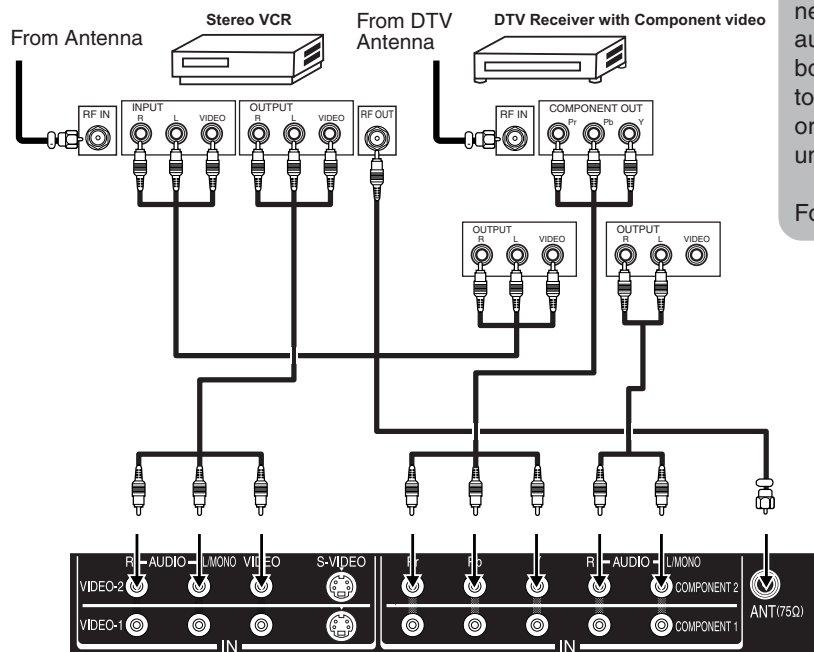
Stereo VCR
From Antenna
From DTV Antenna
DTV Receiver with Component video
ne
au
bo
to
or
ur
Fo
RF IN
INPUT
R
L
VIDEO
OUTPUT
R
L
VIDEO
RF OUT
RF IN
COMPONENT OUT
Pr
Pb
Y
OUTPUT
R
L
VIDEO
OUTPUT
R
L
VIDEO
R — AUDIO — L/MONO
VIDEO
S-VIDEO
VIDEO-2
VIDEO-1
IN
Pr
Pb
R — AUDIO — L/MONO
COMPONENT 2
COMPONENT 1
IN
ANT(75Ω)